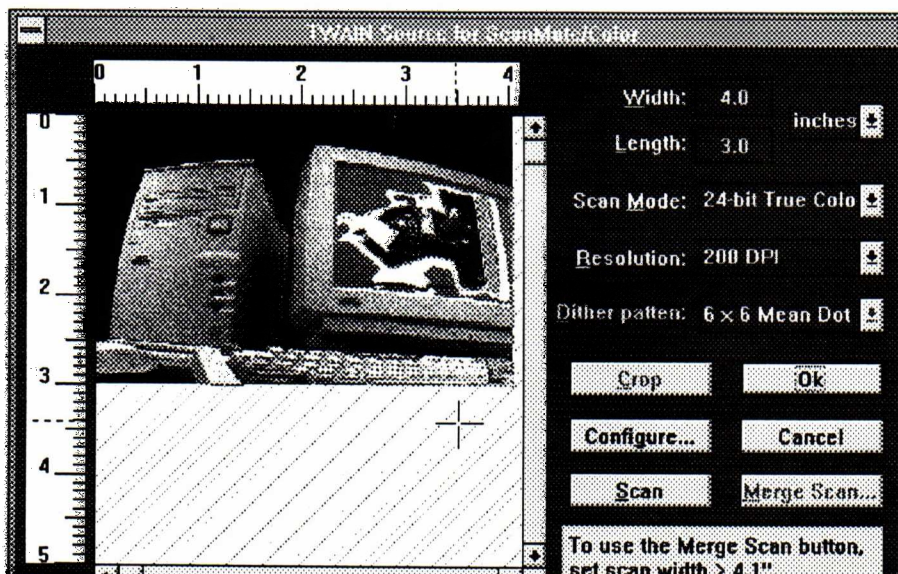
TWAIN Source for ScanMate/Color

0 1 2 3 4

0
1
2
3
4
5

Width: 4.0
Length: 3.0
inches

Scan Mode: 24-bit True Colo

Resolution: 200 DPI

Dither patten: 6 x 6 Mean Dot

Crop
Ok
Configure...
Cancel
Scan
Merge Scan...

To use the Merge Scan button, set scan width > 4.1"